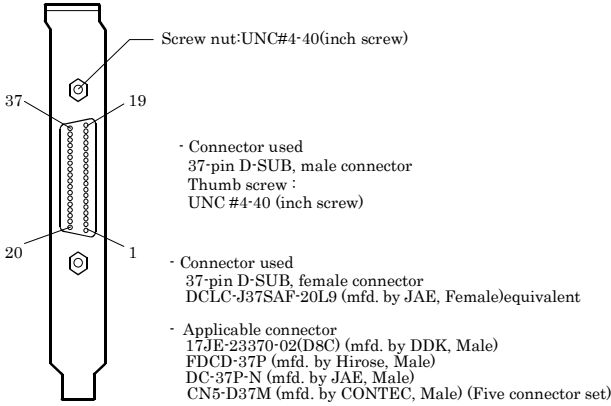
Screw nut:UNC#4-40(inch screw)

37

19

20

1

- Connector used
37-pin D-SUB, male connector
Thumb screw :
UNC #4-40 (inch screw)

- Connector used
37-pin D-SUB, female connector
DCLC-J37SAF-20L9 (mfd. by JAE, Female)equivalent

- Applicable connector
17JE-23370-02(D8C) (mfd. by DDK, Male)
FDCD-37P (mfd. by Hirose, Male)
DC-37P-N (mfd. by JAE, Male)
CN5-D37M (mfd. by CONTEC, Male) (Five connector set)